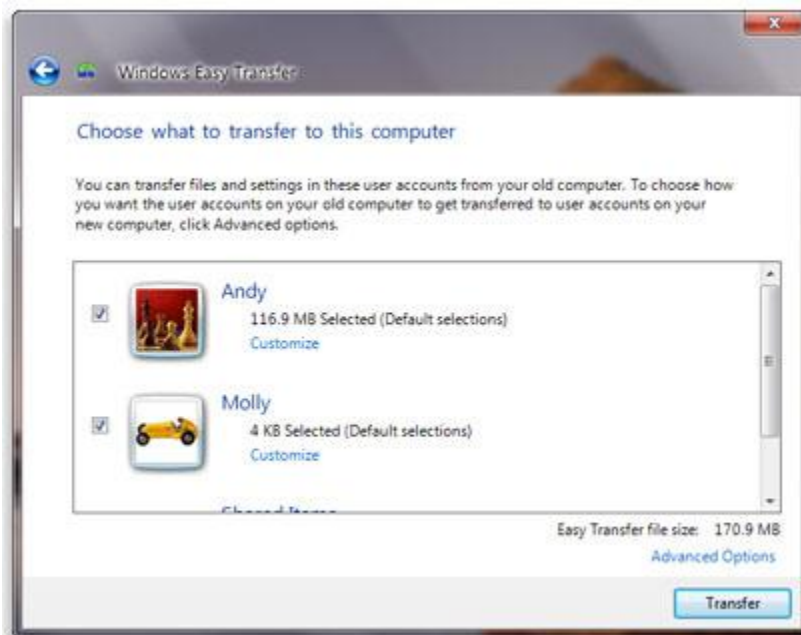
Windows Easy Transfer

Choose what to transfer to this computer

You can transfer files and settings in these user accounts from your old computer. To choose how you want the user accounts on your old computer to get transferred to user accounts on your new computer, click Advanced options.

Andy
116.9 MB Selected (Default selections)
Customize

Molly
4 KB Selected (Default selections)
Customize

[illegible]

Easy Transfer file size: 170.9 MB
Advanced Options

Transfer